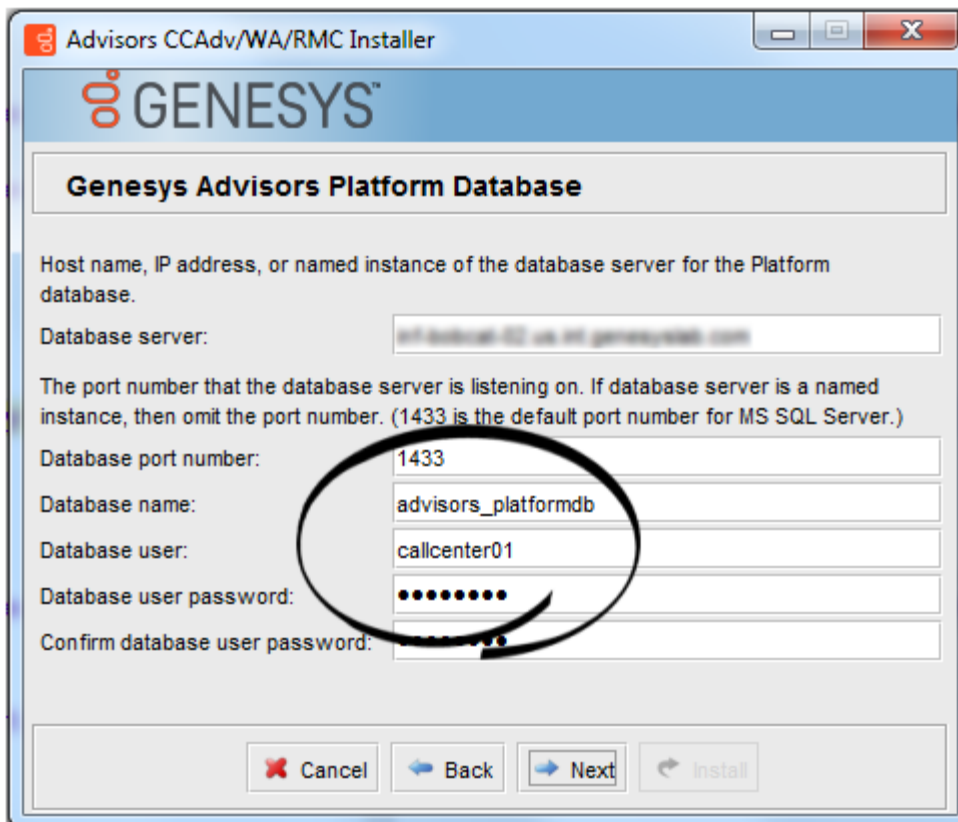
Advisors CCAdv/WA/RMC Installer

GENESYS

Genesys Advisors Platform Database

Host name, IP address, or named instance of the database server for the Platform database.

Database server: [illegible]

The port number that the database server is listening on. If database server is a named instance, then omit the port number. (1433 is the default port number for MS SQL Server.)

Database port number: 1433

Database name: advisors_platformdb

Database user: callcenter01

Database user password: •••••••••

Confirm database user password: •••••••••

Cancel Back Next Install